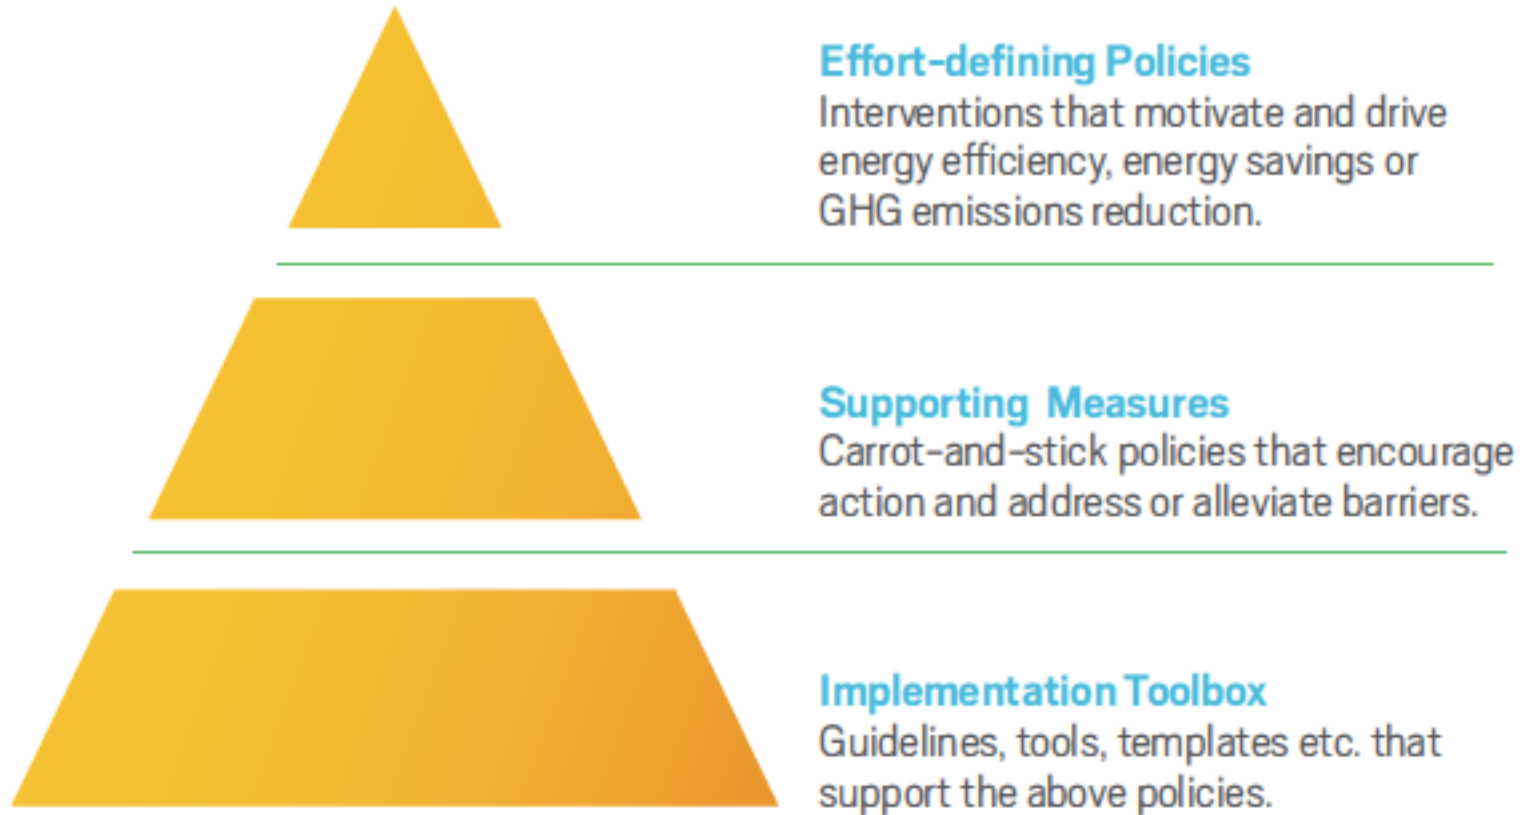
Effort-defining Policies
Interventions that motivate and drive energy efficiency, energy savings or GHG emissions reduction.

Supporting Measures
Carrot-and-stick policies that encourage action and address or alleviate barriers.

Implementation Toolbox
Guidelines, tools, templates etc. that support the above policies.